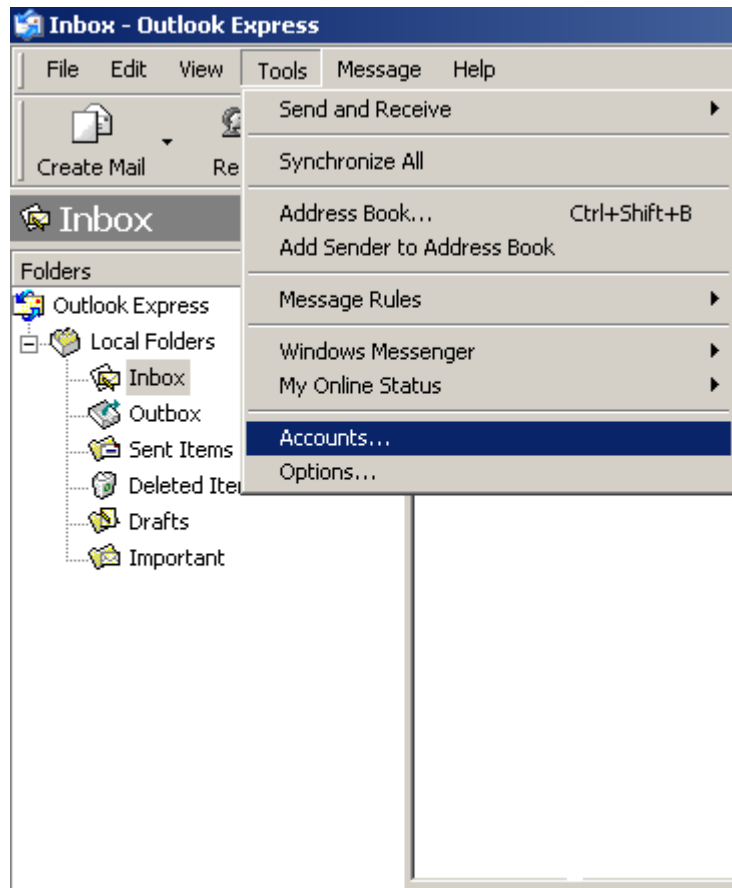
Inbox - Outlook Express

File Edit View Tools Message Help

Create Mail Re

Inbox

Folders

Outlook Express

Local Folders

Inbox

Outbox

Sent Items

Deleted Iter

Drafts

Important

Send and Receive

Synchronize All

Address Book... Ctrl+Shift+B

Add Sender to Address Book

Message Rules

Windows Messenger

My Online Status

Accounts...

Options...